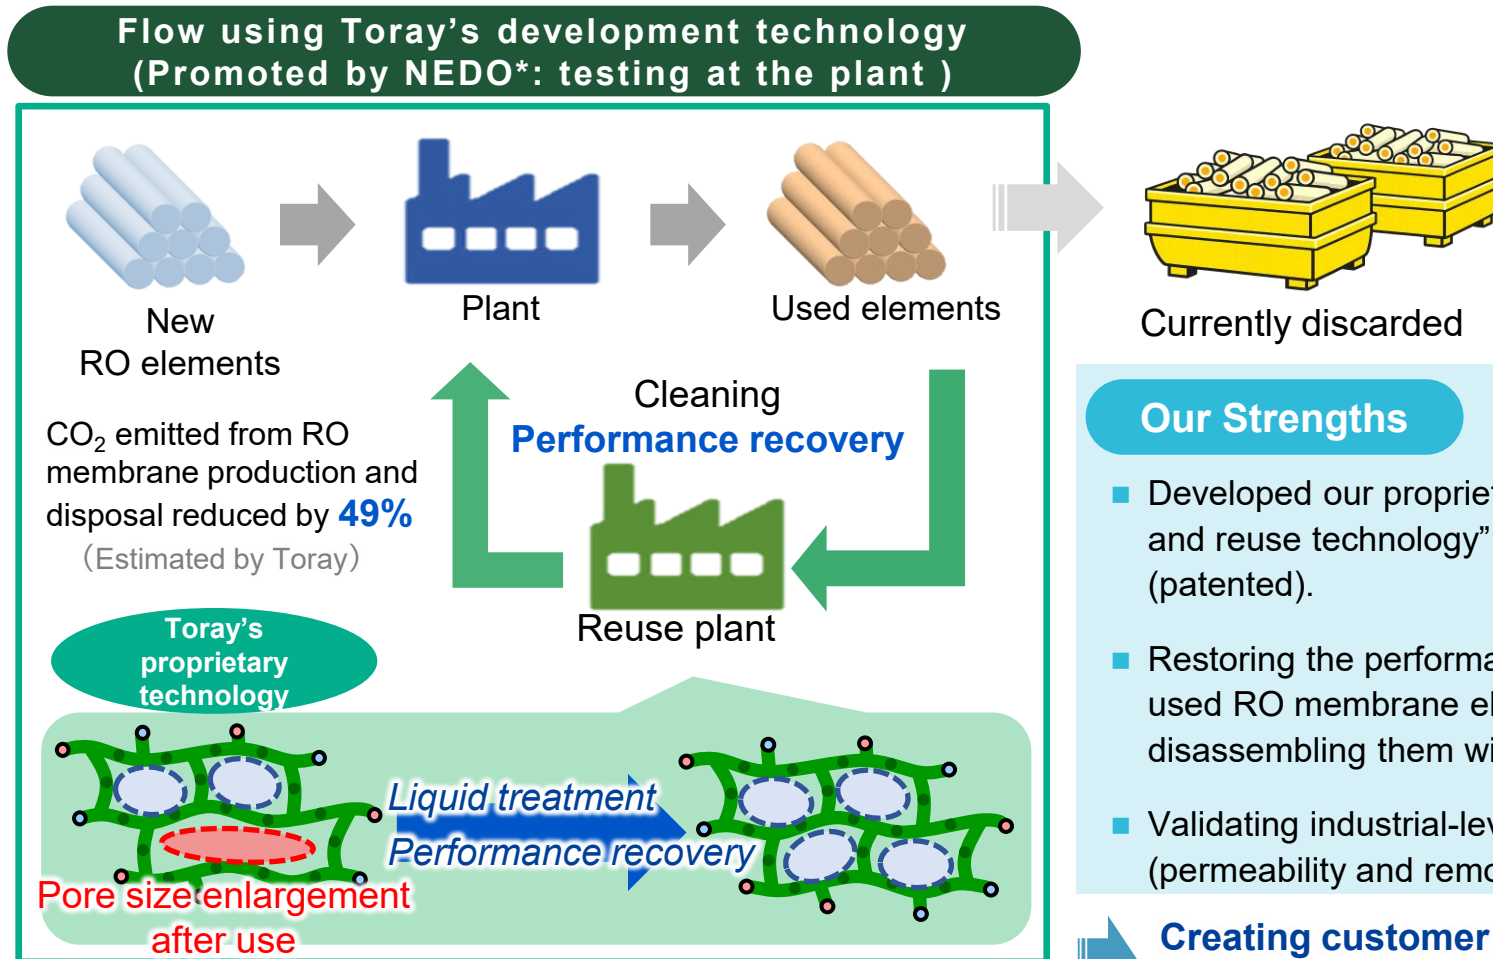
Flow using Toray's development technology
(Promoted by NEDO*: testing at the plant )

New
RO elements

Plant

Used elements

Currently discarded

Cleaning
Performance recovery

$CO_2$ emitted from RO membrane production and disposal reduced by 49%
(Estimated by Toray)

Reuse plant

Toray's proprietary technology

Liquid treatment
Performance recovery

Pore size enlargement after use

Our Strengths

Developed our proprie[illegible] and reuse technology" (patented).

Restoring the performa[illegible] used RO membrane el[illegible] disassembling them wi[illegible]

Validating industrial-lev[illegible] (permeability and remo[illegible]

Creating customer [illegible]